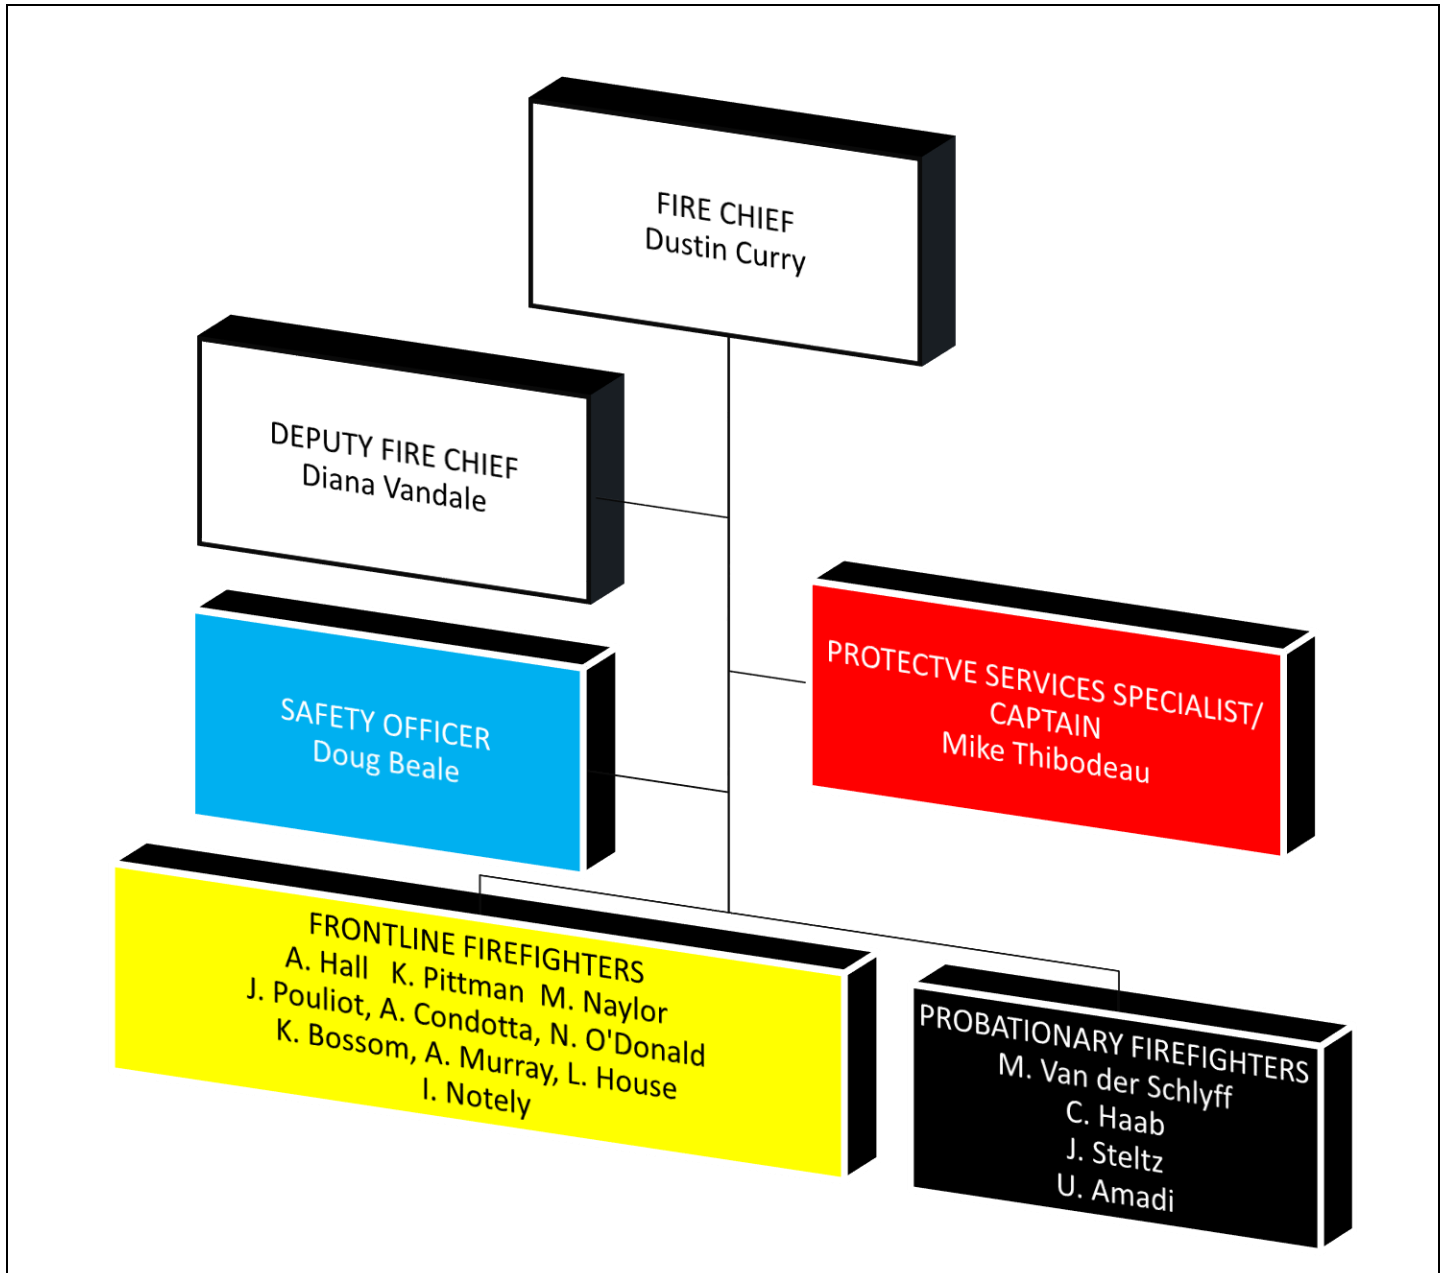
FIRE CHIEF
Dustin Curry

DEPUTY FIRE CHIEF
Diana Vandale

SAFETY OFFICER
Doug Beale

PROTECTVE SERVICES SPECIALIST/
CAPTAIN
Mike Thibodeau

FRONTLINE FIREFIGHTERS
A. Hall K. Pittman M. Naylor
J. Pouliot, A. Condotta, N. O'Donald
K. Bossom, A. Murray, L. House
I. Notely

PROBATIONARY FIREFIGHTERS
M. Van der Schlyff
C. Haab
J. Steltz
U. Amadi